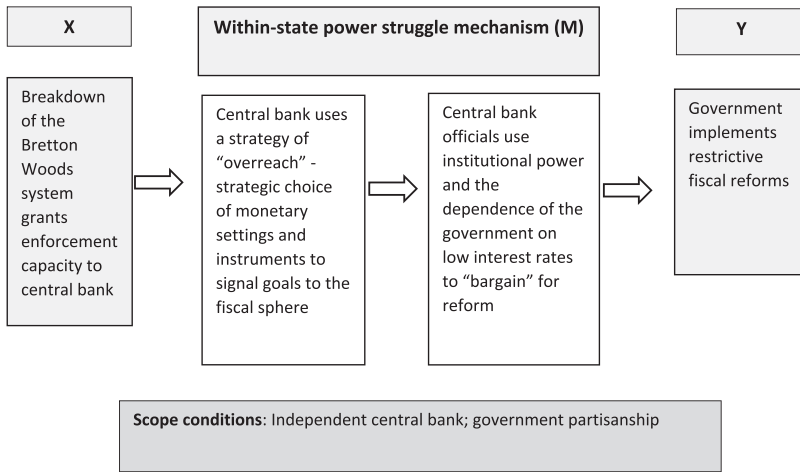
X

Within-state power struggle mechanism (M)

Y

Breakdown of the Bretton Woods system grants enforcement capacity to central bank

Central bank uses a strategy of "overreach" - strategic choice of monetary settings and instruments to signal goals to the fiscal sphere

Central bank officials use institutional power and the dependence of the government on low interest rates to "bargain" for reform

Government implements restrictive fiscal reforms

Scope conditions: Independent central bank; government partisanship